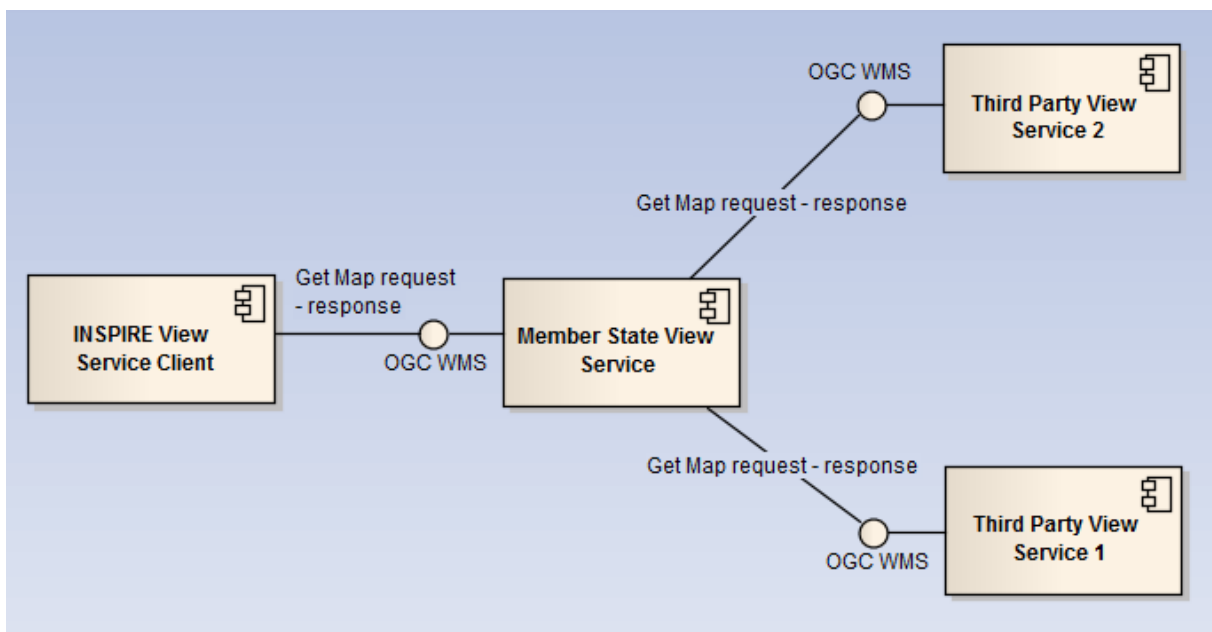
OGC WMS

Third Party View Service 2

Get Map request - response

Get Map request - response

INSPIRE View Service Client

OGC WMS

Member State View Service

Get Map request - response

OGC WMS

Third Party View Service 1